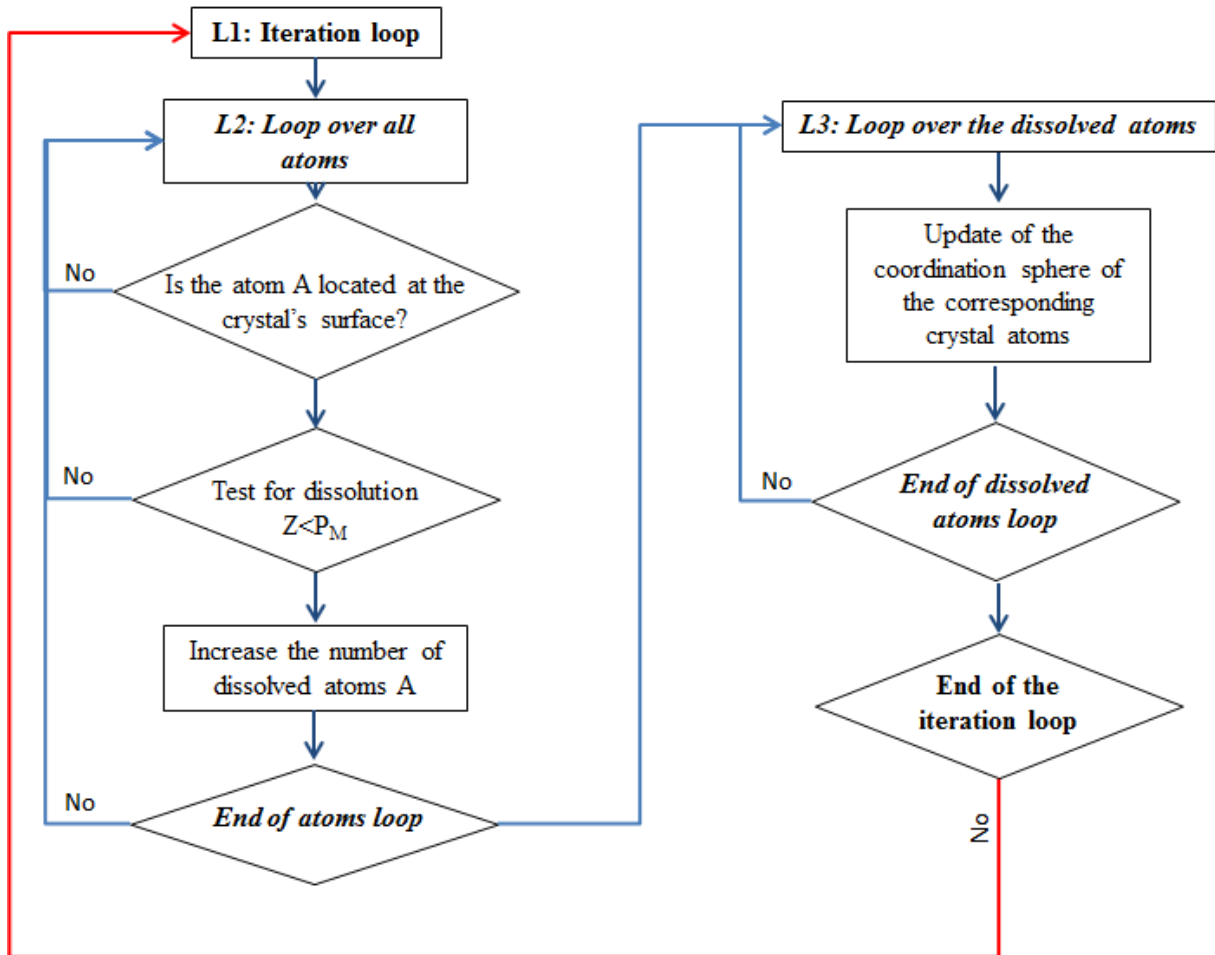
L1: Iteration loop

L2: Loop over all atoms

No

Is the atom A located at the crystal's surface?

No

Test for dissolution $Z<P_M$

Increase the number of dissolved atoms A

No

End of atoms loop

L3: Loop over the dissolved atoms

Update of the coordination sphere of the corresponding crystal atoms

No

End of dissolved atoms loop

End of the iteration loop

No